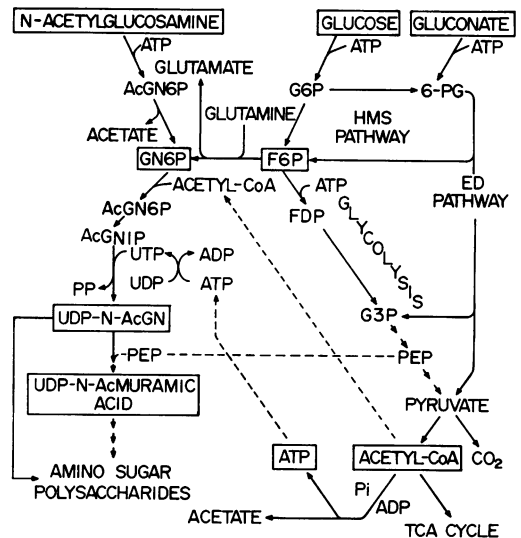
N-ACETYLGLUCOSAMINE
ATP
GLUTAMATE
AcGN6P
ACETATE
GLUTAMINE
GN6P
GLUCOSE
ATP
G6P
GLUCONATE
ATP
6-PG
HMS PATHWAY
F6P
ACETYL-CoA
ATP
FDP
ED PATHWAY
AcGN6P
AcGN1P
UTP
ADP
UDP
ATP
GLYCOLYSIS
PP
UDP-N-AcGN
G3P
-PEP
PEP
UDP-N-AcMURAMIC ACID
PYRUVATE
ATP
ACETYL-CoA
$CO_2$
AMINO SUGAR POLYSACCHARIDES
Pi
ADP
ACETATE
TCA CYCLE